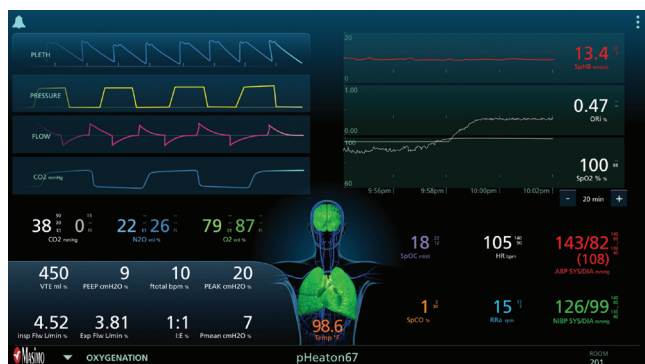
PLETH

PRESSURE

FLOW

CO2 mmHg

20

0

13.4

SpHb g/dL

1.00

0.47

ORi %

100

60

100

SpO2 %

9:56pm | 9:58pm | 10:00pm | 10:02pm

- 20 min +

38 0

CO2 mmHg

22 Fi 26

N2O vol %

79 Fi 87

O2 vol %

18

SpOC ml/dl

105

HR bpm

143/82

(108)

ABP SYS/DIA mmHg

450

VTE ml %

9

PEEP cmH2O %

10

ftotal bpm %

20

PEAK cmH2O %

4.52

insp Flw L/min %

3.81

Exp Flw L/min %

1:1

I:E %

7

Pmean cmH2O %

98.6

Temp °F

1

SpCO %

15

RRa rpm

126/99

NIBP SYS/DIA mmHg

Masimo

OXYGENATION

pHeaton67

ROOM

201